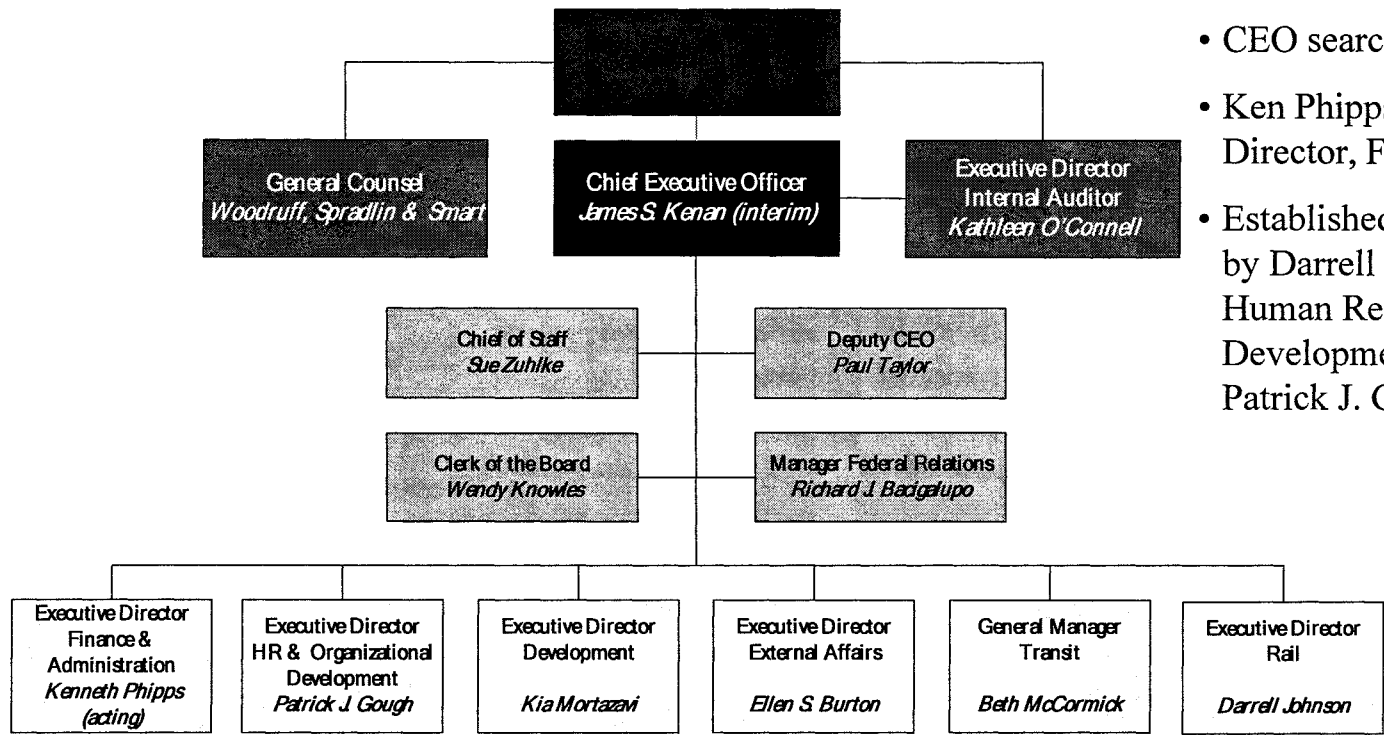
General Counsel
*Woodruff, Spradlin & Smart*

Chief Executive Officer
*James S. Kenan (interim)*

Executive Director
Internal Auditor
*Kathleen O'Connell*

Chief of Staff
*Sue Zuhlke*

Deputy CEO
*Paul Taylor*

Clerk of the Board
*Wendy Knowles*

Manager Federal Relations
*Richard J. Bacigalupo*

Executive Director
Finance & Administration
*Kenneth Phipps (acting)*

Executive Director
HR & Organizational Development
*Patrick J. Gough*

Executive Director
Development
*Kia Mortazavi*

Executive Director
External Affairs
*Ellen S. Burton*

General Manager
Transit
*Beth McCormick*

Executive Director
Rail
*Darrell Johnson*

• CEO searc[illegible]

• Ken Phipps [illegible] Director, F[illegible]

• Established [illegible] by Darrell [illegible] Human Re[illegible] Developme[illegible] Patrick J. G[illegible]